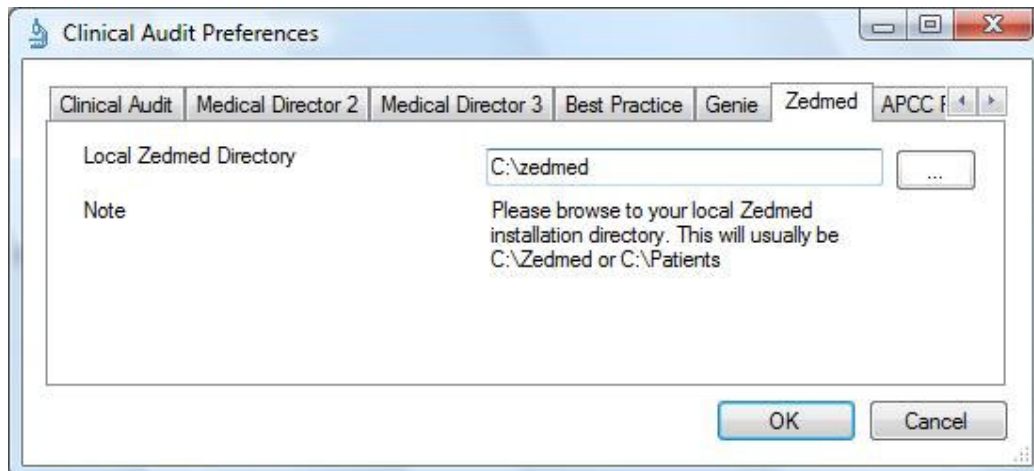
Clinical Audit Preferences

Clinical Audit | Medical Director 2 | Medical Director 3 | Best Practice | Genie | Zedmed | APCC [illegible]

Local Zedmed Directory

C:\zedmed

...

Note

Please browse to your local Zedmed installation directory. This will usually be C:\Zedmed or C:\Patients

OK

Cancel